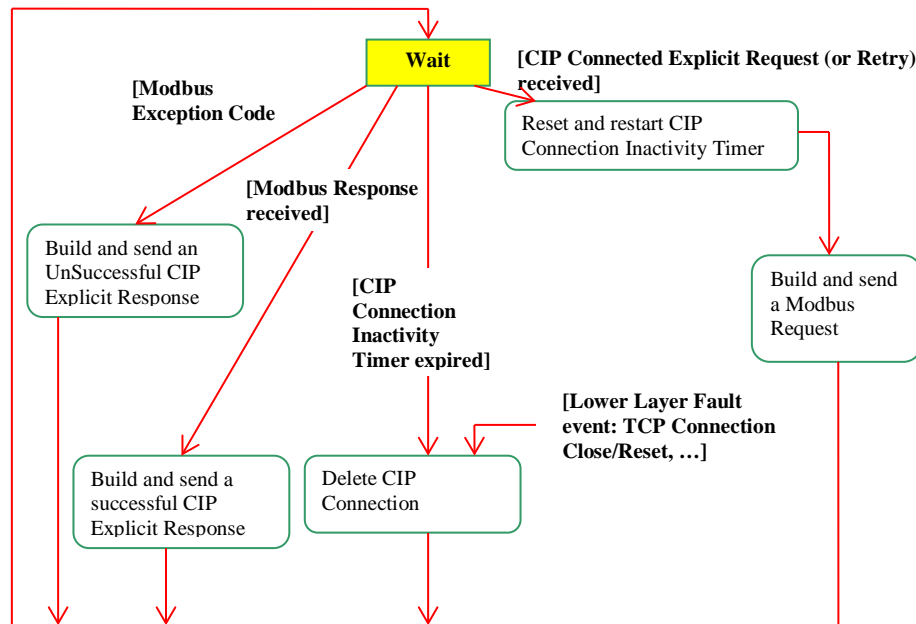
Wait

[CIP Connected Explicit Request (or Retry) received]

[Modbus Exception Code

Reset and restart CIP Connection Inactivity Timer

[Modbus Response received]

Build and send an UnSuccessful CIP Explicit Response

[CIP Connection Inactivity Timer expired]

Build and send a Modbus Request

[Lower Layer Fault event: TCP Connection Close/Reset, …]

Build and send a successful CIP Explicit Response

Delete CIP Connection